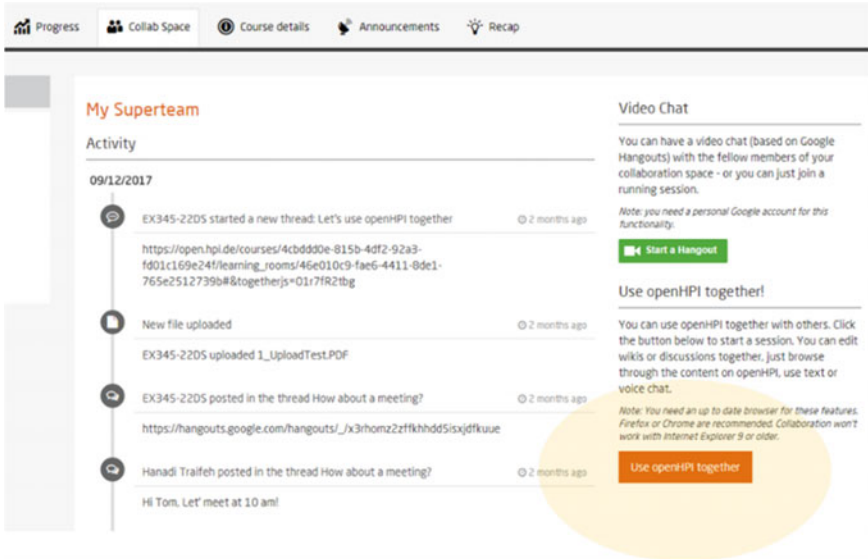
Progress Collab Space Course details Announcements Recap

My Superteam

Activity

09/12/2017

EX345-22DS started a new thread: Let's use openHPI together 2 months ago

https://open.hpi.de/courses/4cbddd0e-815b-4df2-92a3-fd01c169e24f/learning_rooms/46e010c9-fae6-4411-8de1-765e2512739b#&togetherjs=01r7fR2tbg

New file uploaded 2 months ago

EX345-22DS uploaded 1_UploadTest.PDF

EX345-22DS posted in the thread How about a meeting? 2 months ago

https://hangouts.google.com/hangouts/_/x3rhomz2zffkhhddSisxjdfkuue

Hanadi Traifeh posted in the thread How about a meeting? 2 months ago

Hi Tom, Let' meet at 10 am!

Video Chat

You can have a video chat (based on Google Hangouts) with the fellow members of your collaboration space - or you can just join a running session.

Note: you need a personal Google account for this functionality.

Start a Hangout

Use openHPI together!

You can use openHPI together with others. Click the button below to start a session. You can edit wikis or discussions together, just browse through the content on openHPI, use text or voice chat.

Note: You need an up to date browser for these features. Firefox or Chrome are recommended. Collaboration won't work with Internet Explorer 9 or older.

Use openHPI together